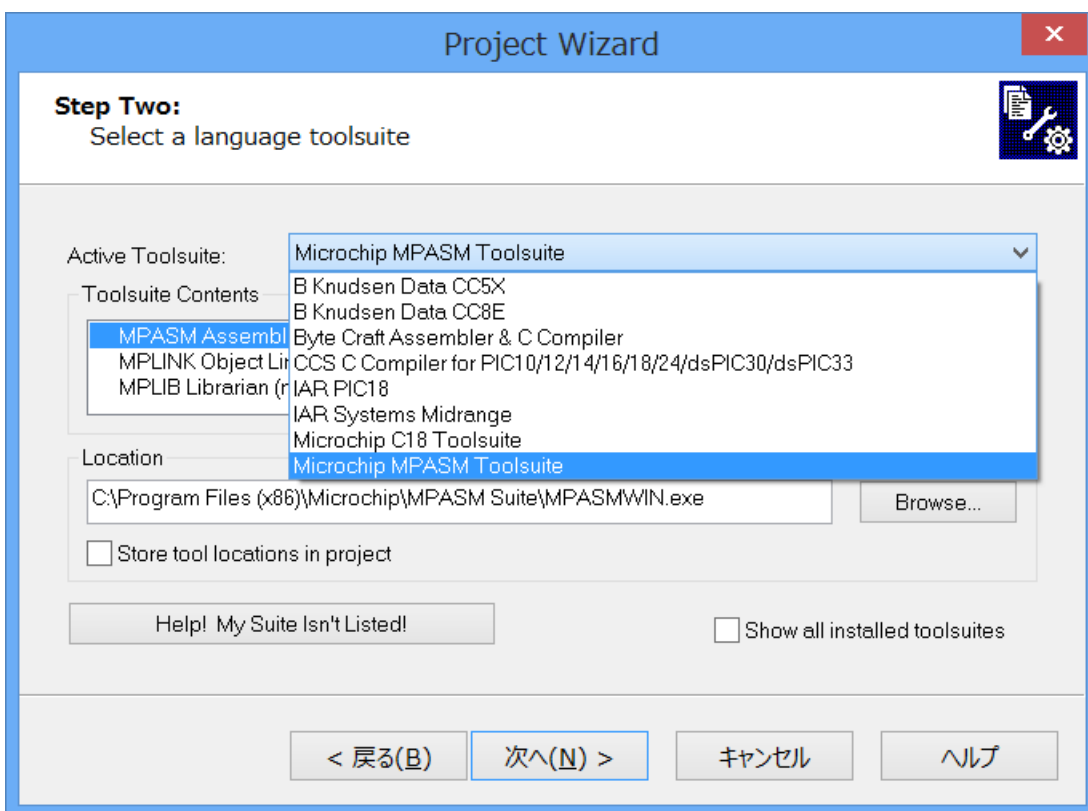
Project Wizard

Step Two:
Select a language toolsuite

Active Toolsuite: Microchip MPASM Toolsuite

B Knudsen Data CC5X
B Knudsen Data CC8E
Byte Craft Assembler & C Compiler
CCS C Compiler for PIC10/12/14/16/18/24/dsPIC30/dsPIC33
IAR PIC18
IAR Systems Midrange
Microchip C18 Toolsuite
Microchip MPASM Toolsuite

Toolsuite Contents
MPASM Assembl
MPLINK Object Lin
MPLIB Librarian (n

Location
C:\Program Files (x86)\Microchip\MPASM Suite\MPASMWIN.exe
Browse...

Store tool locations in project

Help! My Suite Isn't Listed!

Show all installed toolsuites

< 戻る(B) 次へ(N) > キャンセル ヘルプ